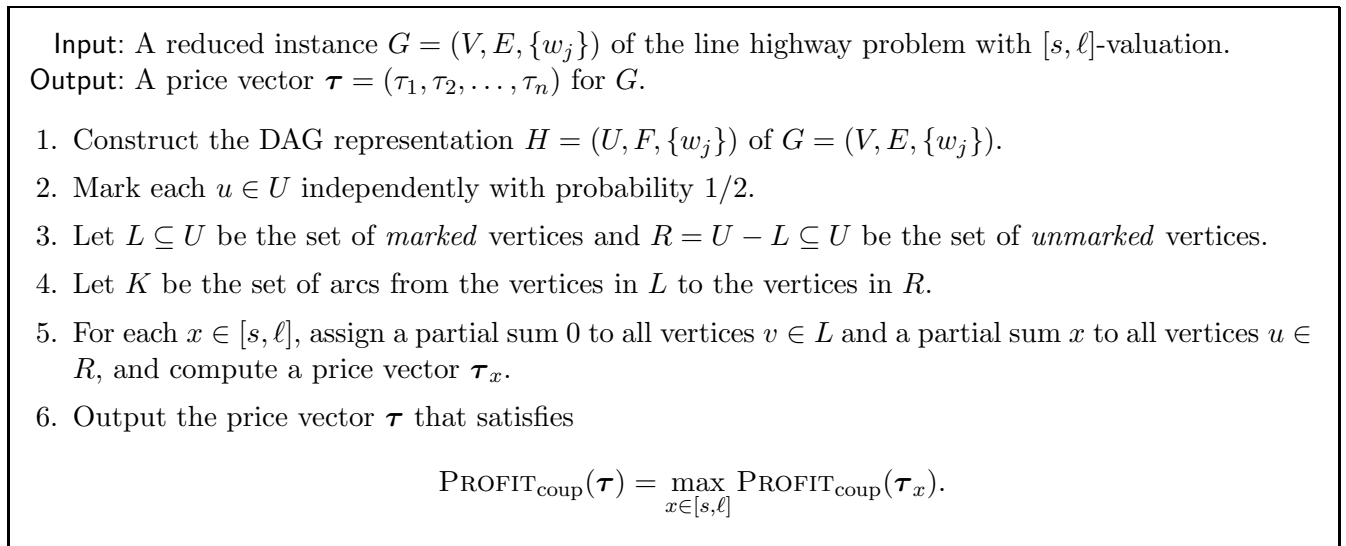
Input: A reduced instance $G = (V, E, \{w_j\})$ of the line highway problem with $[s, \ell]$-valuation.
Output: A price vector $\boldsymbol{\tau} = (\tau_1, \tau_2, \ldots, \tau_n)$ for $G$.

1. Construct the DAG representation $H = (U, F, \{w_j\})$ of $G = (V, E, \{w_j\})$.

2. Mark each $u \in U$ independently with probability $1/2$.

3. Let $L \subseteq U$ be the set of *marked* vertices and $R = U - L \subseteq U$ be the set of *unmarked* vertices.

4. Let $K$ be the set of arcs from the vertices in $L$ to the vertices in $R$.

5. For each $x \in [s, \ell]$, assign a partial sum 0 to all vertices $v \in L$ and a partial sum $x$ to all vertices $u \in R$, and compute a price vector $\boldsymbol{\tau}_x$.

6. Output the price vector $\boldsymbol{\tau}$ that satisfies

$$\text{PROFIT}_{\text{coup}}(\boldsymbol{\tau}) = \max_{x \in [s,\ell]} \text{PROFIT}_{\text{coup}}(\boldsymbol{\tau}_x).$$